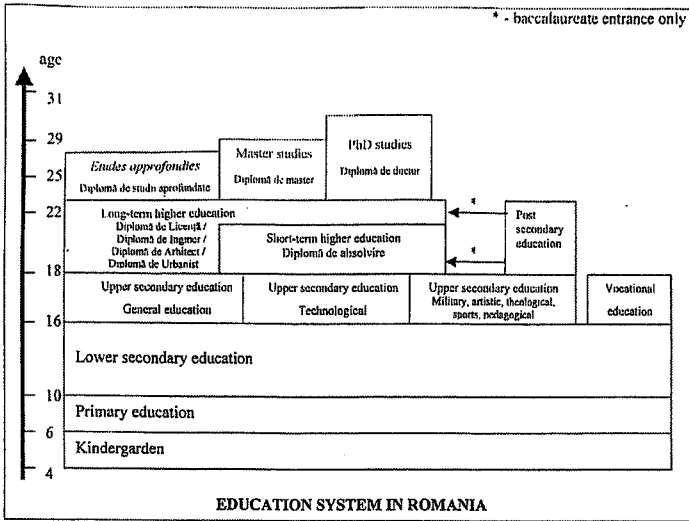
* - baccalaureate entrance only

age

31

29

25

22

18

16

10

6

4

Etudes approfondies
Diplomă de studii aprofundate

Master studies
Diplomă de master

PhD studies
Diplomă de doctor

Long-term higher education
Diplomă de Licenţă / Diplomă de Inginer / Diplomă de Arhitect / Diplomă de Urbanist

Short-term higher education
Diplomă de absolvire

*

*

Post secondary education

Upper secondary education
General education

Upper secondary education
Technological

Upper secondary education
Military, artistic, theological, sports, pedagogical

Vocational education

Lower secondary education

Primary education

Kindergarden

EDUCATION SYSTEM IN ROMANIA